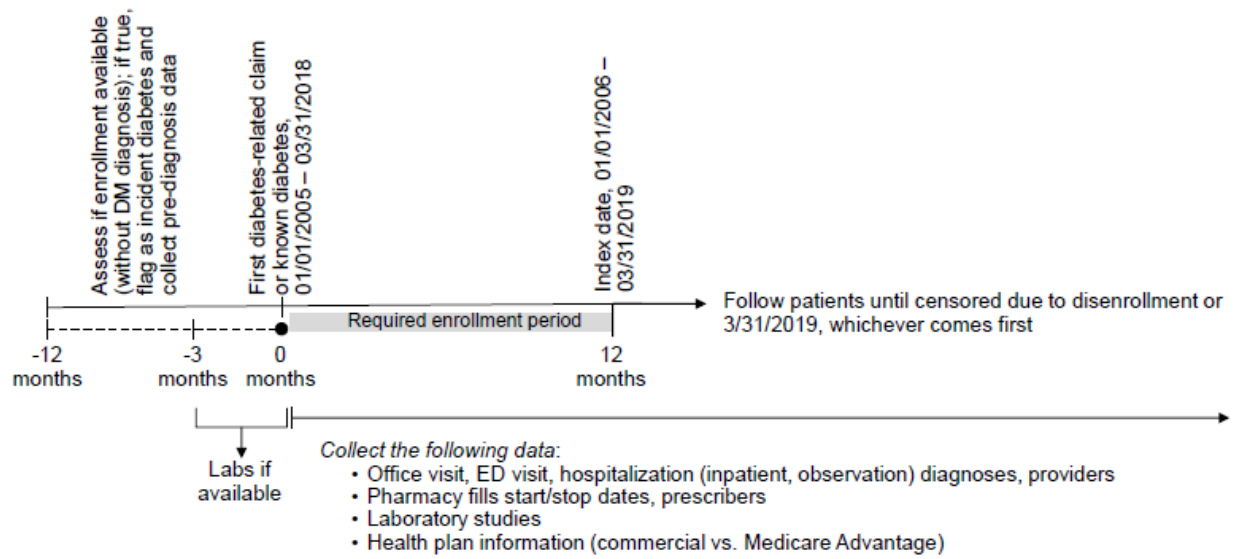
Assess if enrollment available (without DM diagnosis); if true, flag as incident diabetes and collect pre-diagnosis data

First diabetes-related claim or known diabetes, 01/01/2005 – 03/31/2018

Index date, 01/01/2006 – 03/31/2019

Required enrollment period

Follow patients until censored due to disenrollment or 3/31/2019, whichever comes first

-12 months

-3 months

0 months

12 months

Labs if available

Collect the following data:
• Office visit, ED visit, hospitalization (inpatient, observation) diagnoses, providers
• Pharmacy fills start/stop dates, prescribers
• Laboratory studies
• Health plan information (commercial vs. Medicare Advantage)